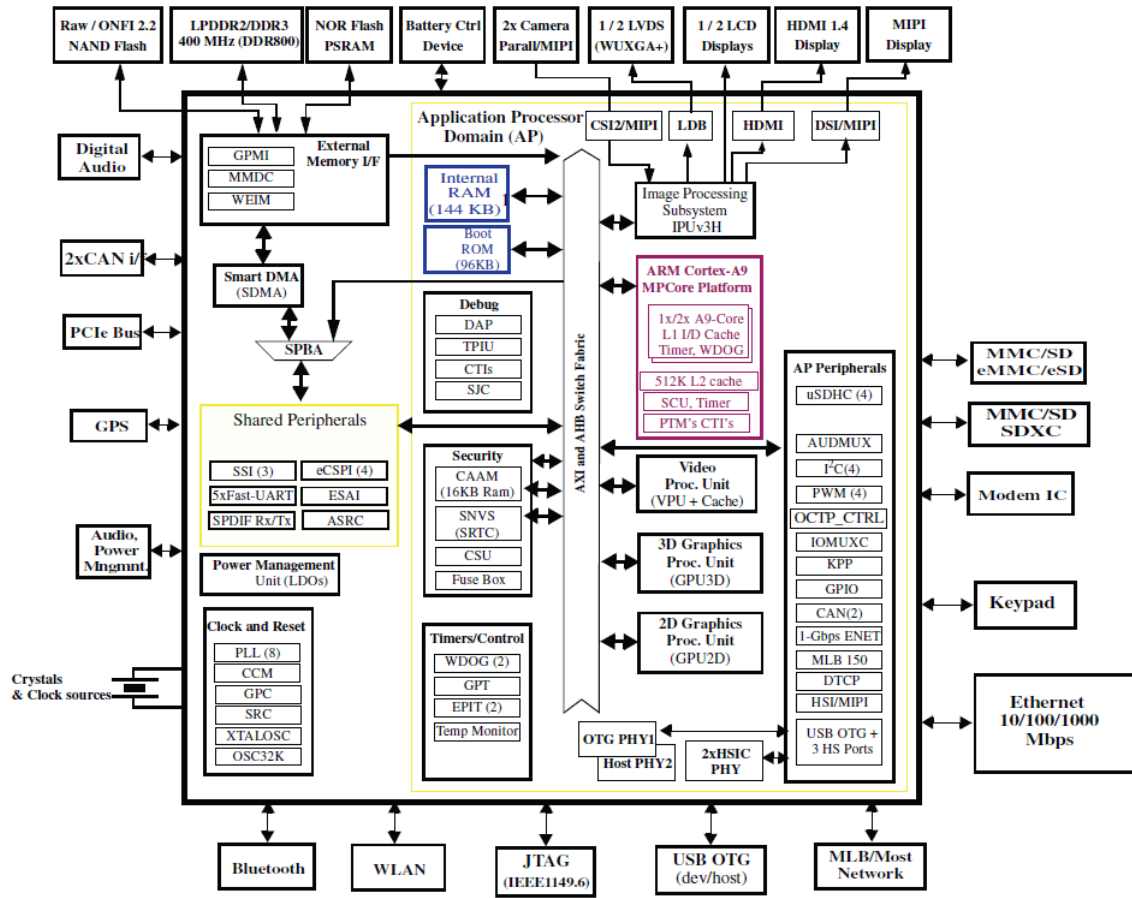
Raw / ONFI 2.2 NAND Flash
LPDDR2/DDR3 400 MHz (DDR800)
NOR Flash PSRAM
Battery Ctrl Device
2x Camera Parall/MIPI
1 / 2 LVDS (WUXGA+)
1 / 2 LCD Displays
HDMI 1.4 Display
MIPI Display

Digital Audio
2xCAN i/f
PCIe Bus
GPS
Audio, Power Mngmnt.
Crystals & Clock sources

External Memory I/F
GPMI
MMDC
WEIM
Smart DMA (SDMA)
SPBA
Shared Peripherals
SSI (3)
eCSPI (4)
5xFast-UART
ESAI
SPDIF Rx/Tx
ASRC
Power Management Unit (LDOs)
Clock and Reset
PLL (8)
CCM
GPC
SRC
XTALOSC
OSC32K

Application Processor Domain (AP)
Internal RAM (144 KB)
Boot ROM (96KB)
Debug
DAP
TPIU
CTIs
SJC
Security
CAAM (16KB Ram)
SNVS (SRTC)
CSU
Fuse Box
Timers/Control
WDOG (2)
GPT
EPIT (2)
Temp Monitor
AXI and AHB Switch Fabric
CSI2/MIPI
LDB
HDMI
DSI/MIPI
Image Processing Subsystem IPUv3H
ARM Cortex-A9 MPCore Platform
1x/2x A9-Core L1 I/D Cache Timer, WDOG
512K L2 cache
SCU, Timer
PTM's CTI's
Video Proc. Unit (VPU + Cache)
3D Graphics Proc. Unit (GPU3D)
2D Graphics Proc. Unit (GPU2D)
OTG PHY1
Host PHY2
2xHSIC PHY
AP Peripherals
uSDHC (4)
AUDMUX
I$^2$C(4)
PWM (4)
OCTP_CTRL
IOMUXC
KPP
GPIO
CAN(2)
1-Gbps ENET
MLB 150
DTCP
HSI/MIPI
USB OTG + 3 HS Ports

MMC/SD eMMC/eSD
MMC/SD SDXC
Modem IC
Keypad
Ethernet 10/100/1000 Mbps

Bluetooth
WLAN
JTAG (IEEE1149.6)
USB OTG (dev/host)
MLB/Most Network